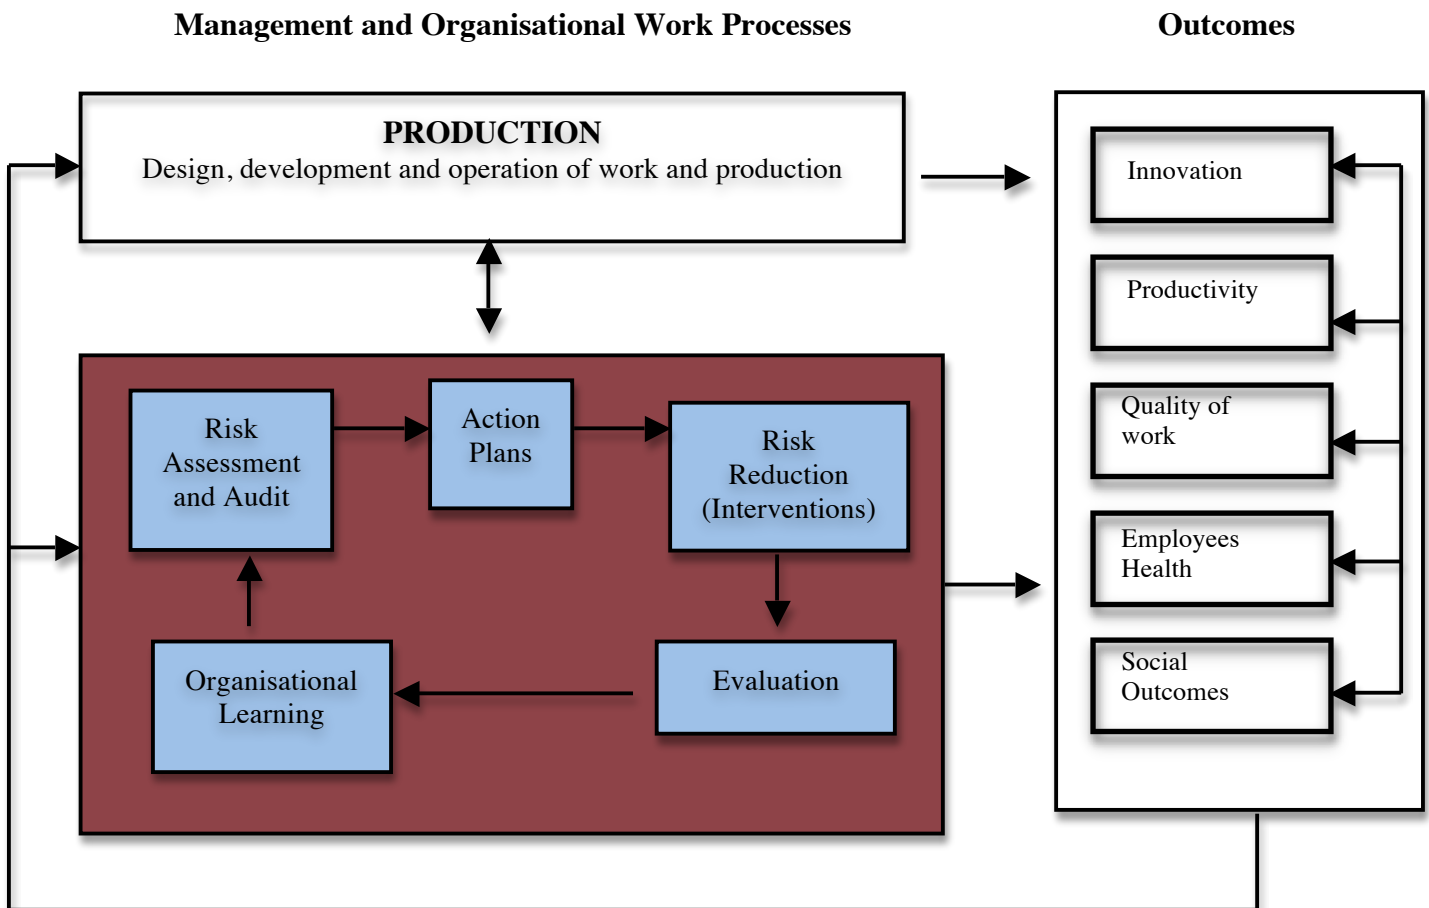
Management and Organisational Work Processes

Outcomes

PRODUCTION
Design, development and operation of work and production

Risk Assessment and Audit

Action Plans

Risk Reduction (Interventions)

Organisational Learning

Evaluation

Innovation

Productivity

Quality of work

Employees Health

Social Outcomes